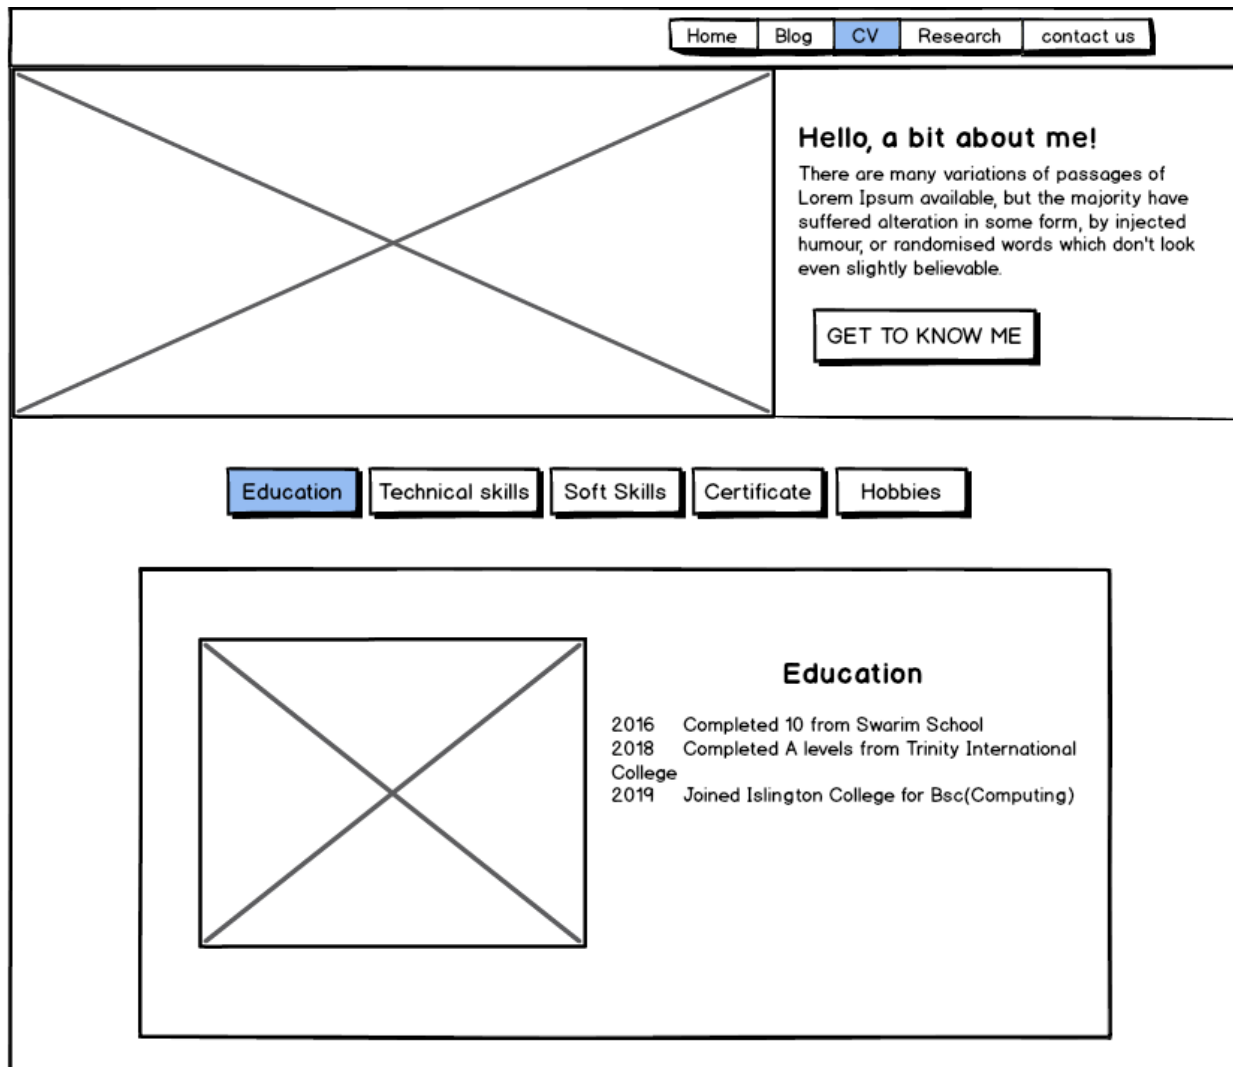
Home Blog CV Research contact us

Hello, a bit about me!

There are many variations of passages of Lorem Ipsum available, but the majority have suffered alteration in some form, by injected humour, or randomised words which don't look even slightly believable.

GET TO KNOW ME

Education Technical skills Soft Skills Certificate Hobbies

Education

2016 Completed 10 from Swarim School
2018 Completed A levels from Trinity International College
2019 Joined Islington College for Bsc(Computing)